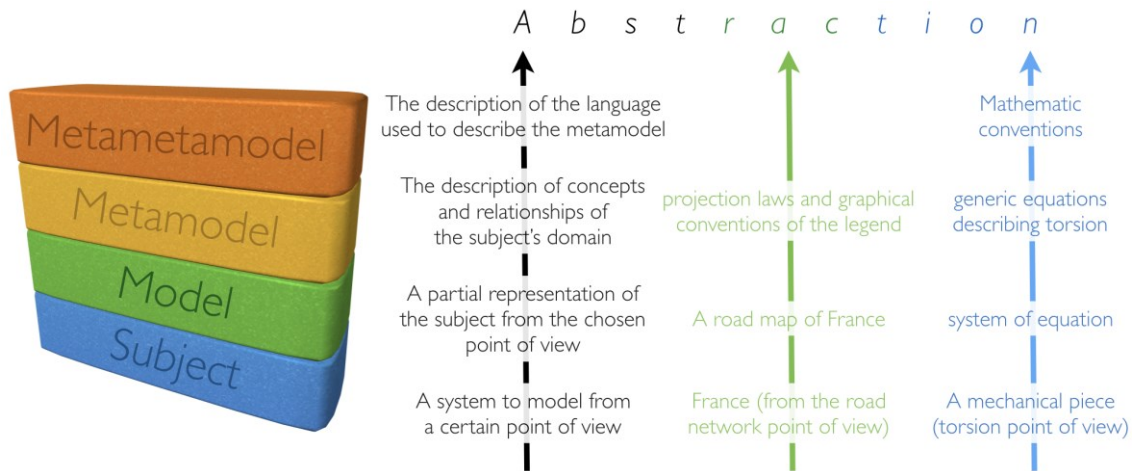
Metametamodel

Metamodel

Model

Subject

A b s t r a c t i o n

The description of the language used to describe the metamodel

Mathematic conventions

The description of concepts and relationships of the subject's domain

projection laws and graphical conventions of the legend

generic equations describing torsion

A partial representation of the subject from the chosen point of view

A road map of France

system of equation

A system to model from a certain point of view

France (from the road network point of view)

A mechanical piece (torsion point of view)